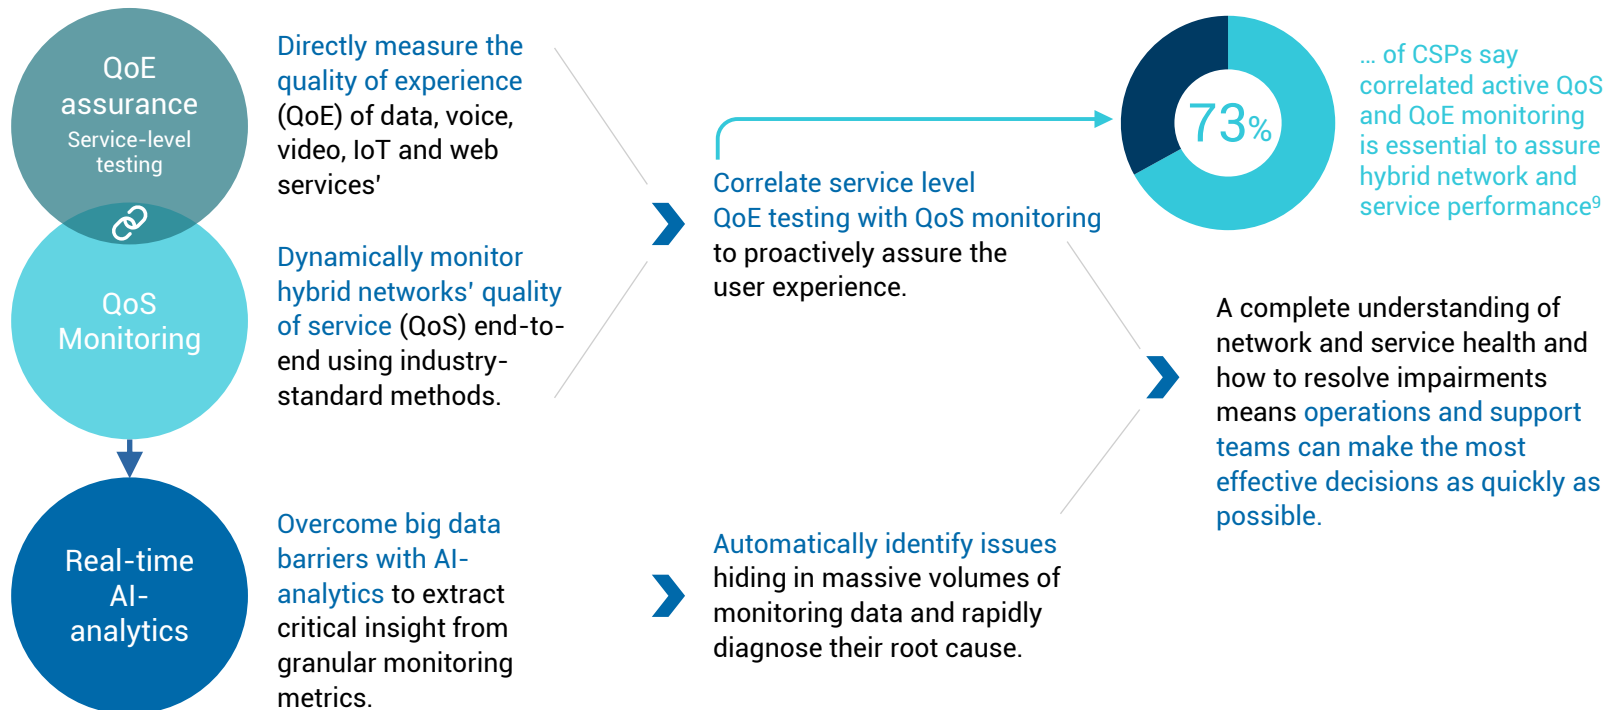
QoE assurance
Service-level testing

QoS Monitoring

Real-time AI-analytics

Directly measure the quality of experience (QoE) of data, voice, video, IoT and web services'

Dynamically monitor hybrid networks' quality of service (QoS) end-to-end using industry-standard methods.

Overcome big data barriers with AI-analytics to extract critical insight from granular monitoring metrics.

Correlate service level QoE testing with QoS monitoring to proactively assure the user experience.

Automatically identify issues hiding in massive volumes of monitoring data and rapidly diagnose their root cause.

73%

… of CSPs say correlated active QoS and QoE monitoring is essential to assure hybrid network and service performance$^9$

A complete understanding of network and service health and how to resolve impairments means operations and support teams can make the most effective decisions as quickly as possible.